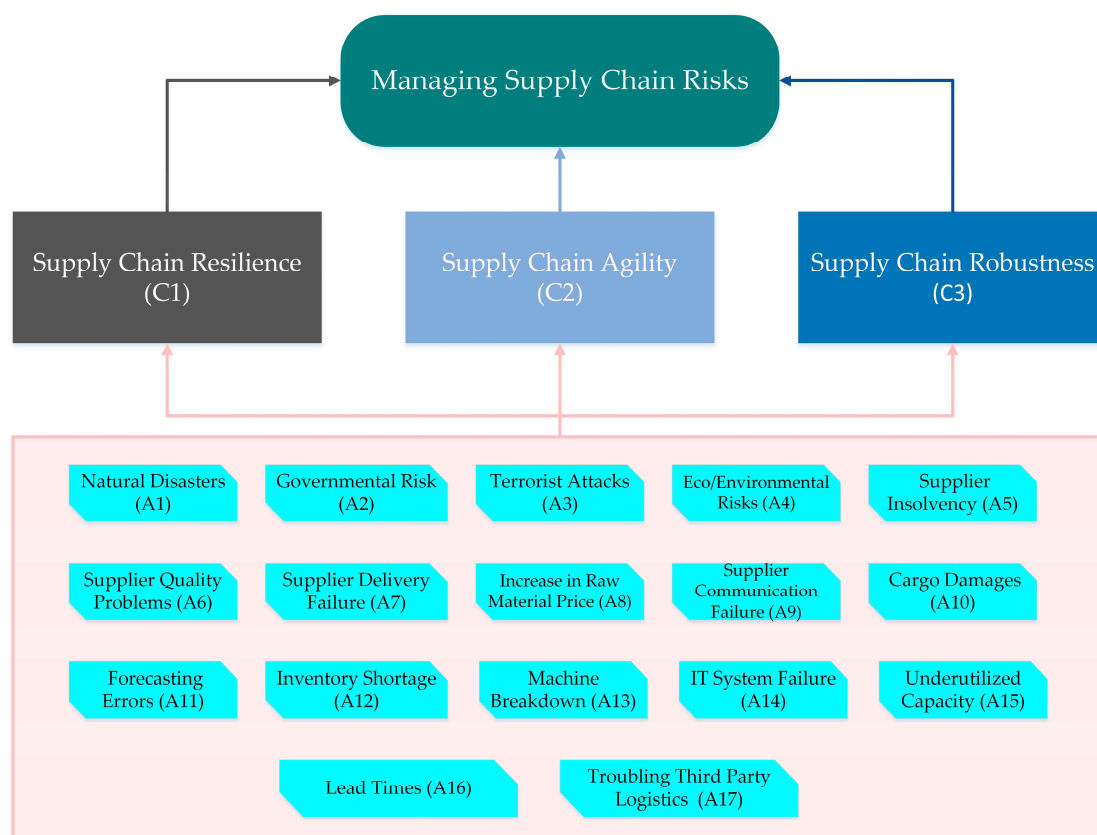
Managing Supply Chain Risks

Supply Chain Resilience (C1)

Supply Chain Agility (C2)

Supply Chain Robustness (C3)

Natural Disasters (A1)

Governmental Risk (A2)

Terrorist Attacks (A3)

Eco/Environmental Risks (A4)

Supplier Insolvency (A5)

Supplier Quality Problems (A6)

Supplier Delivery Failure (A7)

Increase in Raw Material Price (A8)

Supplier Communication Failure (A9)

Cargo Damages (A10)

Forecasting Errors (A11)

Inventory Shortage (A12)

Machine Breakdown (A13)

IT System Failure (A14)

Underutilized Capacity (A15)

Lead Times (A16)

Troubling Third Party Logistics (A17)